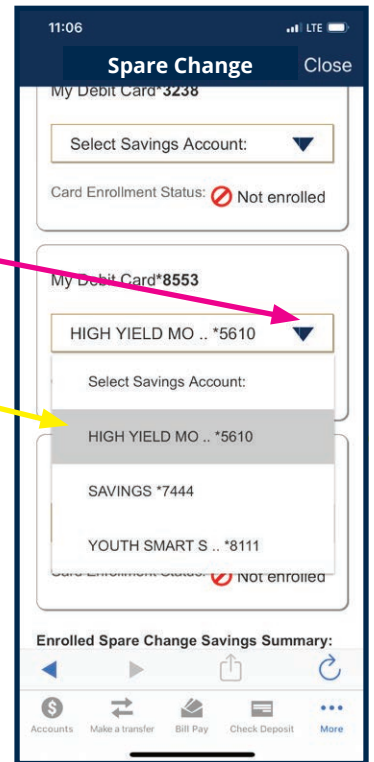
11:06

LTE

Spare Change

Close

My Debit Card*3238

Select Savings Account:

Card Enrollment Status: Not enrolled

My Debit Card*8553

HIGH YIELD MO .. *5610

Select Savings Account:

HIGH YIELD MO .. *5610

SAVINGS *7444

YOUTH SMART S .. *8111

Card Enrollment Status: Not enrolled

Enrolled Spare Change Savings Summary:

Accounts

Make a transfer

Bill Pay

Check Deposit

More